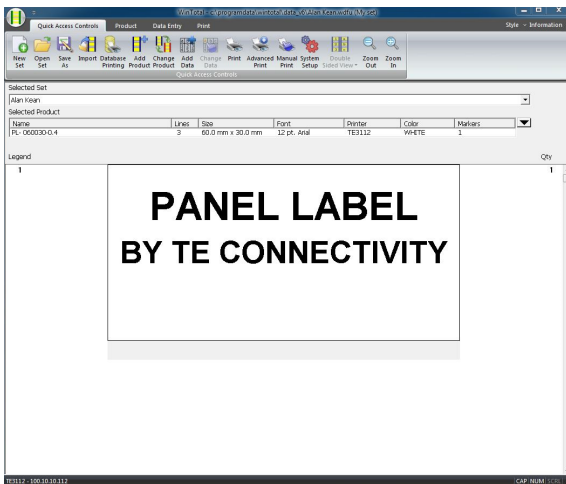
WinTool - C:\programdata\wintool\data\Alan Kean.wdb\My set

Quick Access Controls | Product | Data Entry | Print

Style | Information

New Set | Open Set | Save As | Import | Database Printing | Add Product | Change Product | Add Data | Change Data | Print | Advanced Print | Manual Print | System Setup | Double Sided View | Zoom Out | Zoom In

Quick Access Controls

Selected Set
Alan Kean
Selected Product

| Name | Lines | Size | Font | Printer | Color | Markers |
|---|---|---|---|---|---|---|
| PL- 060030-0.4 | 3 | 60.0 mm x 30.0 mm | 12 pt. Arial | TE3112 | WHITE | 1 |

Legend
Qty
1
1

PANEL LABEL
BY TE CONNECTIVITY

TE3112 - 100.10.10.112
CAP NUM SCRL